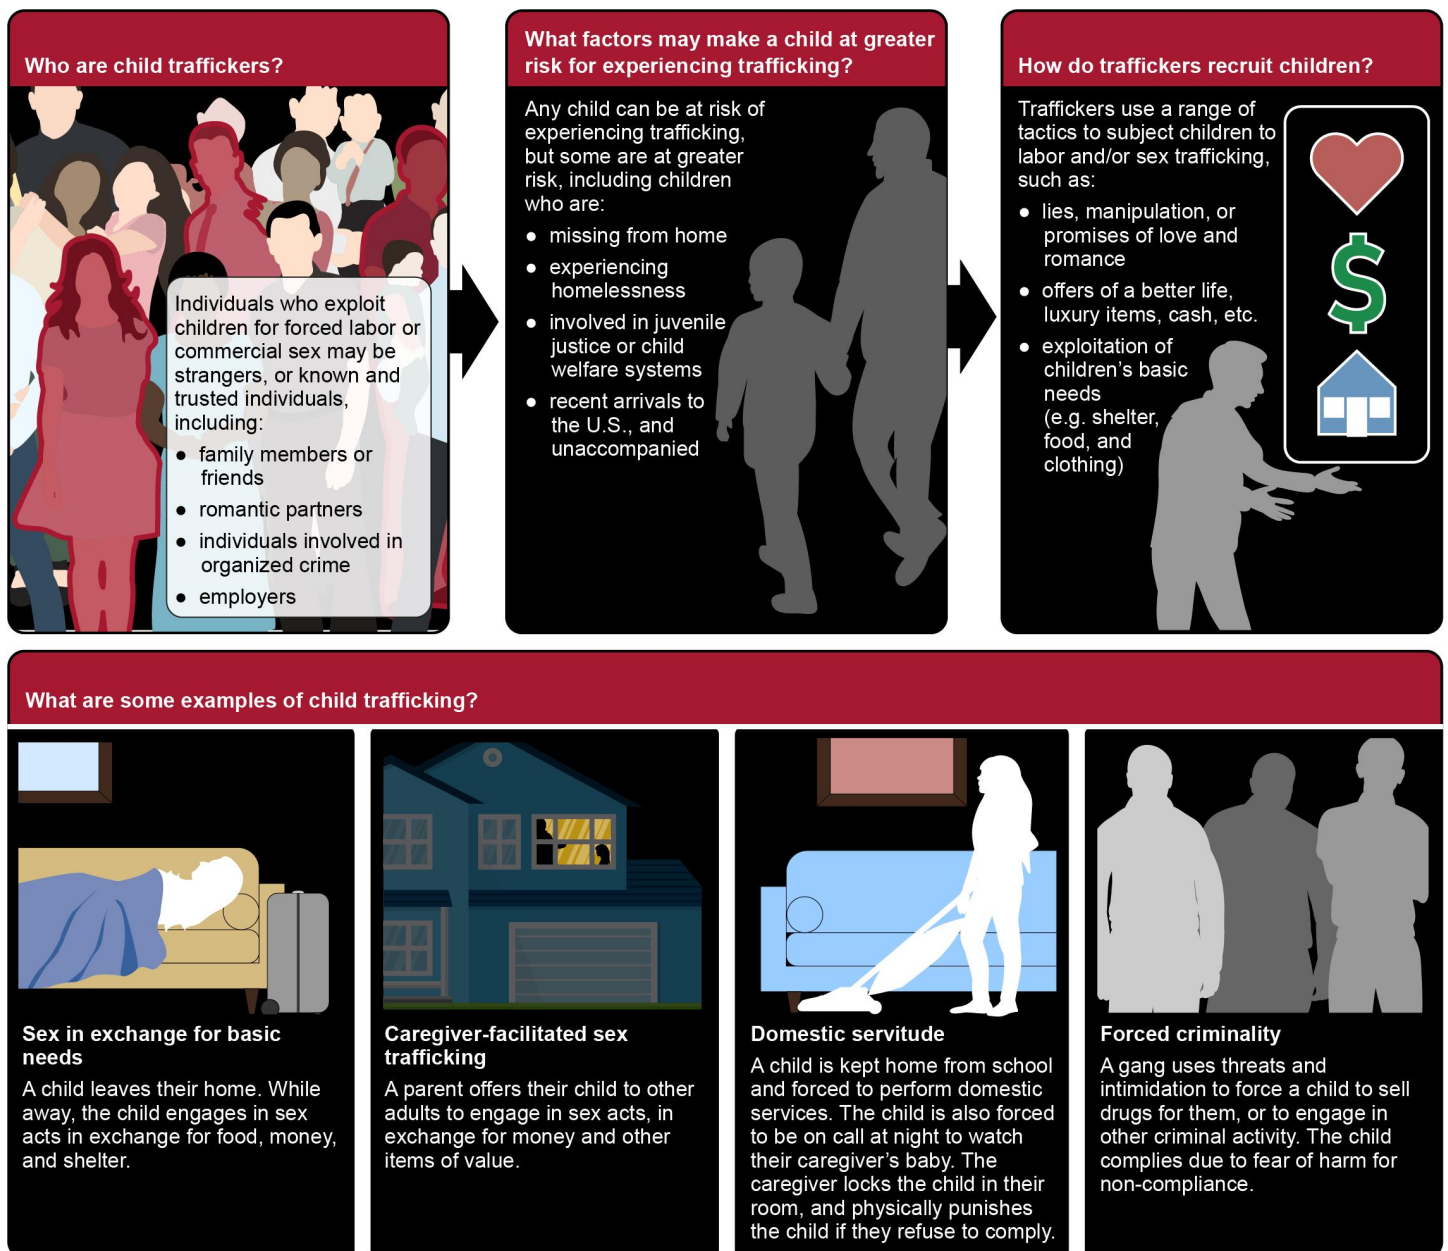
Who are child traffickers?

Individuals who exploit children for forced labor or commercial sex may be strangers, or known and trusted individuals, including:

- family members or friends
- romantic partners
- individuals involved in organized crime
- employers

What factors may make a child at greater risk for experiencing trafficking?

Any child can be at risk of experiencing trafficking, but some are at greater risk, including children who are:

- missing from home
- experiencing homelessness
- involved in juvenile justice or child welfare systems
- recent arrivals to the U.S., and unaccompanied

How do traffickers recruit children?

Traffickers use a range of tactics to subject children to labor and/or sex trafficking, such as:

- lies, manipulation, or promises of love and romance
- offers of a better life, luxury items, cash, etc.
- exploitation of children's basic needs (e.g. shelter, food, and clothing)

$

What are some examples of child trafficking?

Sex in exchange for basic needs

A child leaves their home. While away, the child engages in sex acts in exchange for food, money, and shelter.

Caregiver-facilitated sex trafficking

A parent offers their child to other adults to engage in sex acts, in exchange for money and other items of value.

Domestic servitude

A child is kept home from school and forced to perform domestic services. The child is also forced to be on call at night to watch their caregiver's baby. The caregiver locks the child in their room, and physically punishes the child if they refuse to comply.

Forced criminality

A gang uses threats and intimidation to force a child to sell drugs for them, or to engage in other criminal activity. The child complies due to fear of harm for non-compliance.